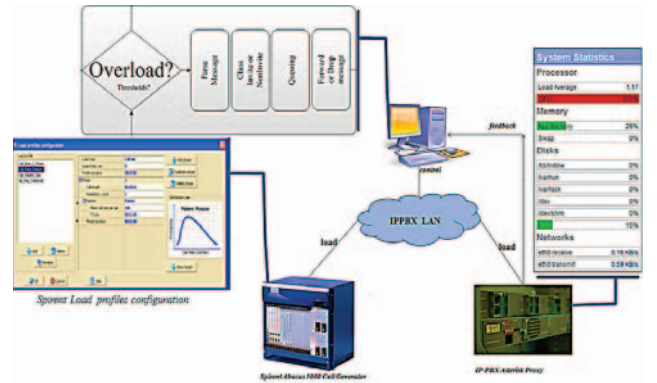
Overload?
Thresholds?

Parse Message

Class lo..ty or Nonbrtte

Queuing

Forward or Drop message

Load profiles configuration

Spirent Load profiles configuration

control

feedback

IPPBX LAN

load

load

Spirent Abacus 5000 Call Generator

IP-PBX Asterisk Proxy

System Statistics

Processor

Load Average 1.57

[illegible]

Memory

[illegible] 26%

Swap 0%

Disks

/dev/hda 0%

/vartrun 0%

/varlock 0%

/dev 0%

/dev/shm 0%

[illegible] 15%

Networks

eth0 receive 0.16 KB/s

eth0 transmit 0.59 KB/s